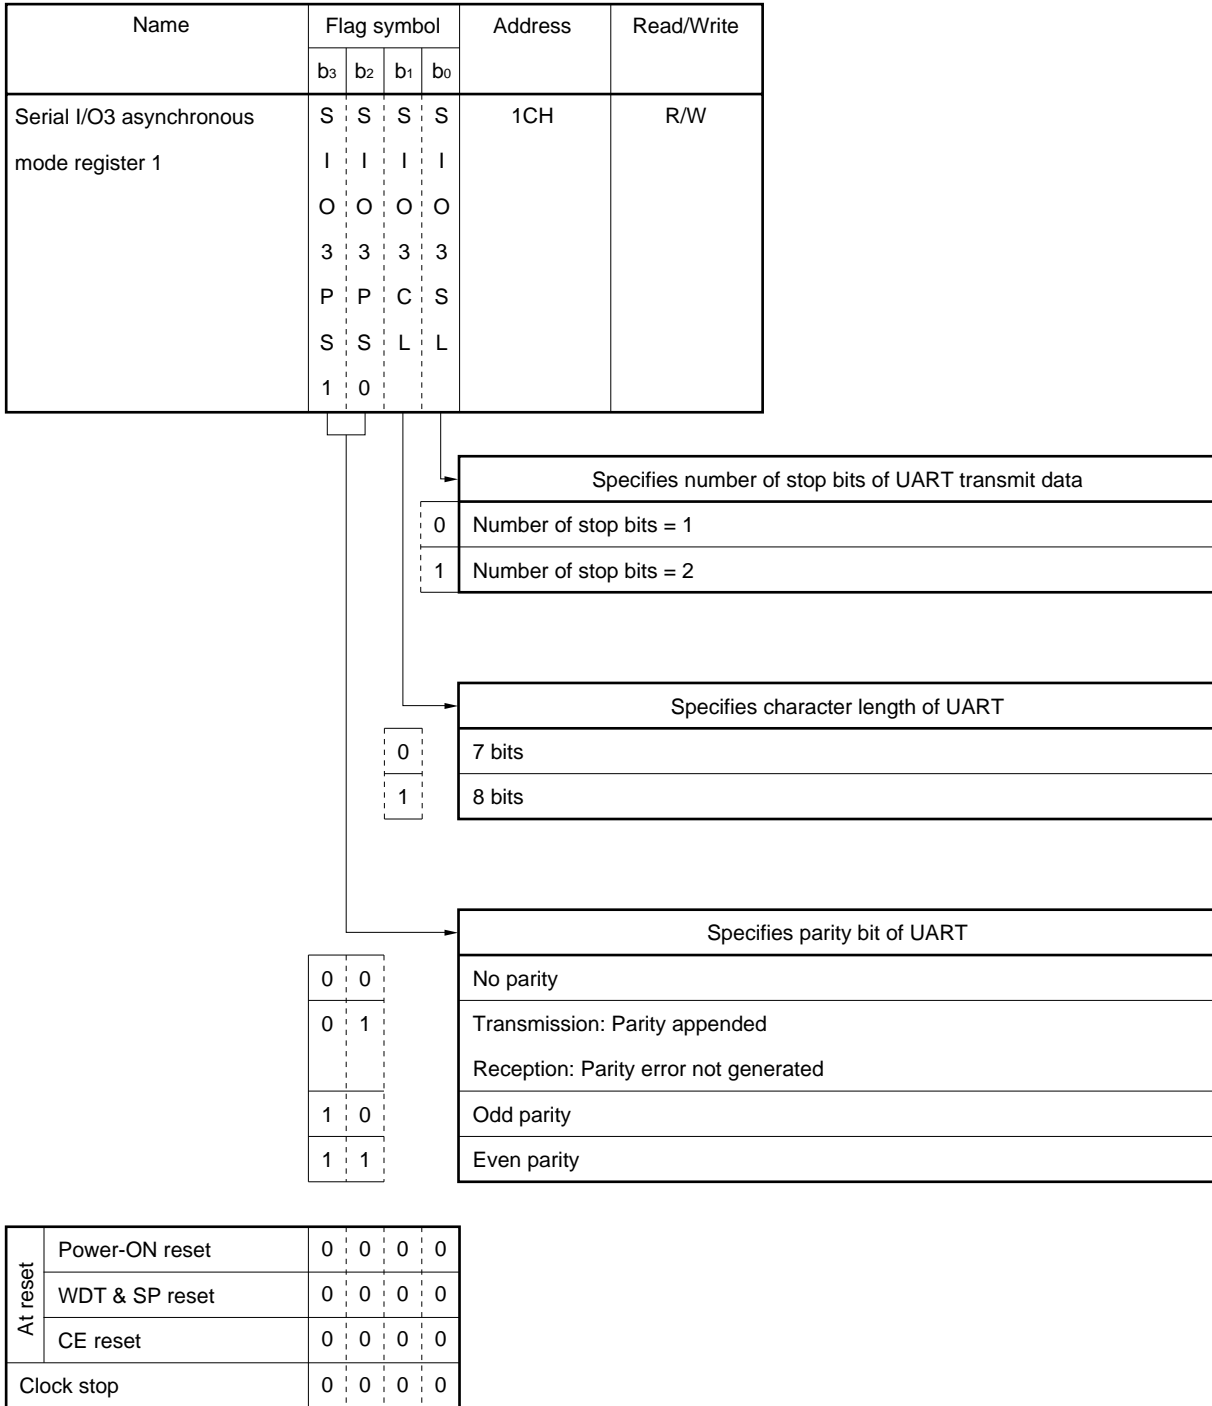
| Name | Flag symbol | | | | Address | Read/Write |
|---|---|---|---|---|---|---|
| | $b_3$ | $b_2$ | $b_1$ | $b_0$ | | |
| Serial I/O3 asynchronous mode register 1 | SIO3PS1 | SIO3PS0 | SIO3CL | SIO3SL | 1CH | R/W |

| | Specifies number of stop bits of UART transmit data |
|---|---|
| 0 | Number of stop bits = 1 |
| 1 | Number of stop bits = 2 |

| | Specifies character length of UART |
|---|---|
| 0 | 7 bits |
| 1 | 8 bits |

| | | Specifies parity bit of UART |
|---|---|---|
| 0 | 0 | No parity |
| 0 | 1 | Transmission: Parity appended<br>Reception: Parity error not generated |
| 1 | 0 | Odd parity |
| 1 | 1 | Even parity |

| | | | | | |
|---|---|---|---|---|---|
| At reset | Power-ON reset | 0 | 0 | 0 | 0 |
| | WDT & SP reset | 0 | 0 | 0 | 0 |
| | CE reset | 0 | 0 | 0 | 0 |
| Clock stop | | 0 | 0 | 0 | 0 |